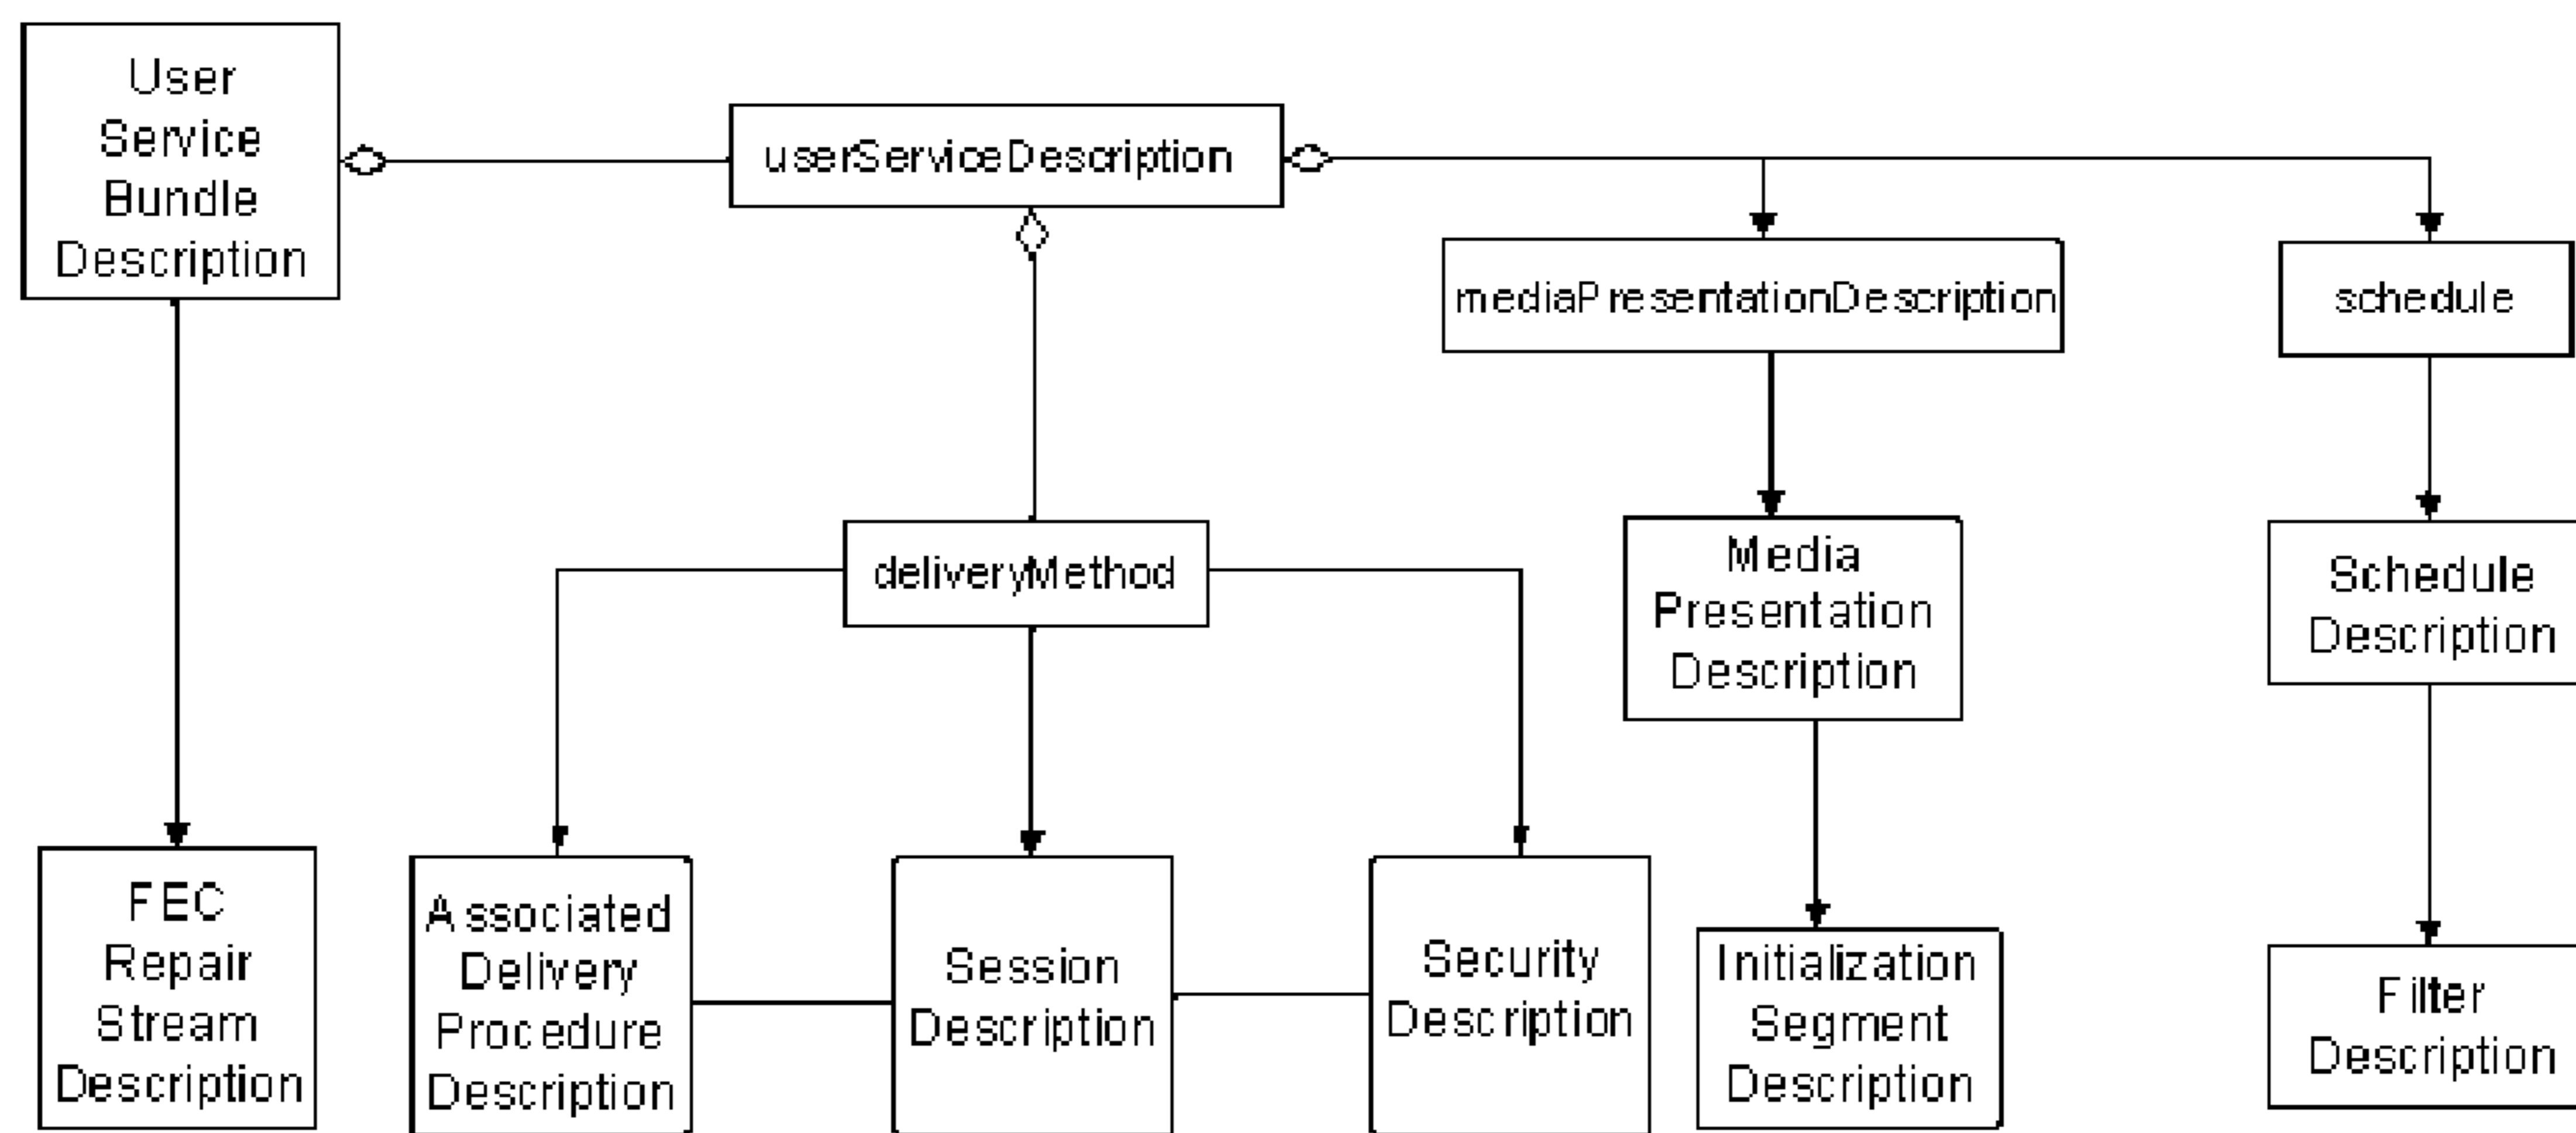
User Service Bundle Description

userServiceDescription

mediaPresentationDescription

schedule

deliveryMethod

Media Presentation Description

Schedule Description

FEC Repair Stream Description

Associated Delivery Procedure Description

Session Description

Security Description

Initialization Segment Description

Filter Description